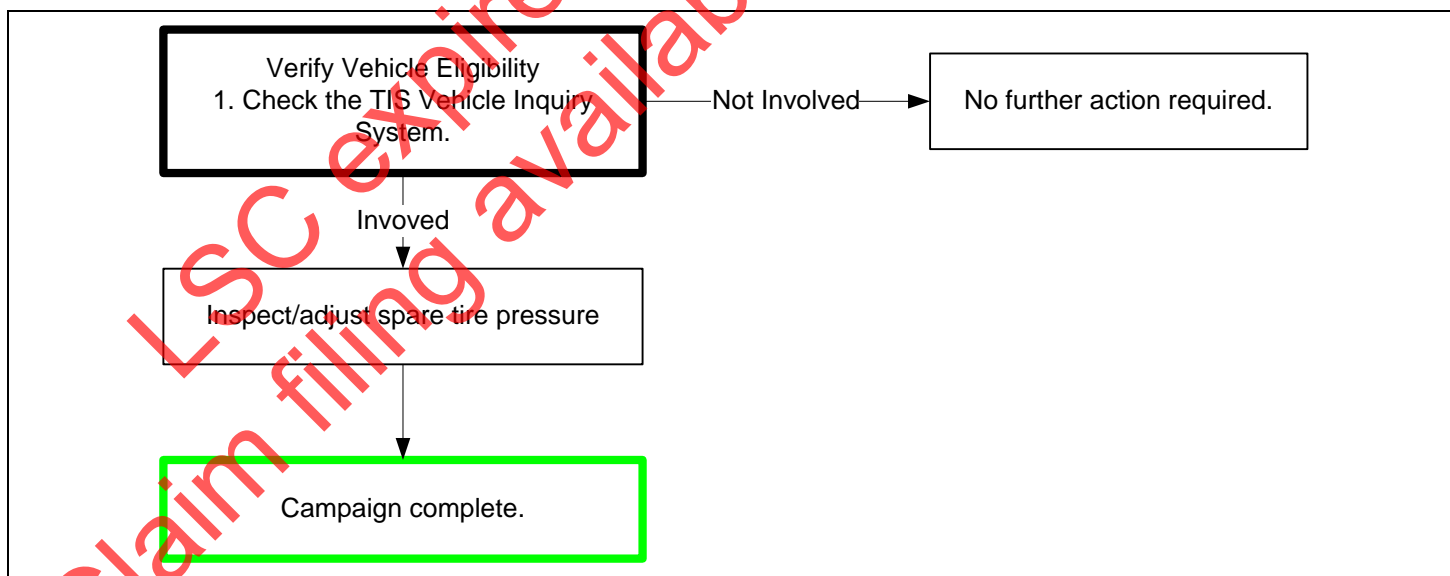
Verify Vehicle Eligibility
1. Check the TIS Vehicle Inquiry System.

Not Involved

No further action required.

Invoved

Inspect/adjust spare tire pressure

Campaign complete.

LSC expire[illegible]

claim filing availab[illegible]